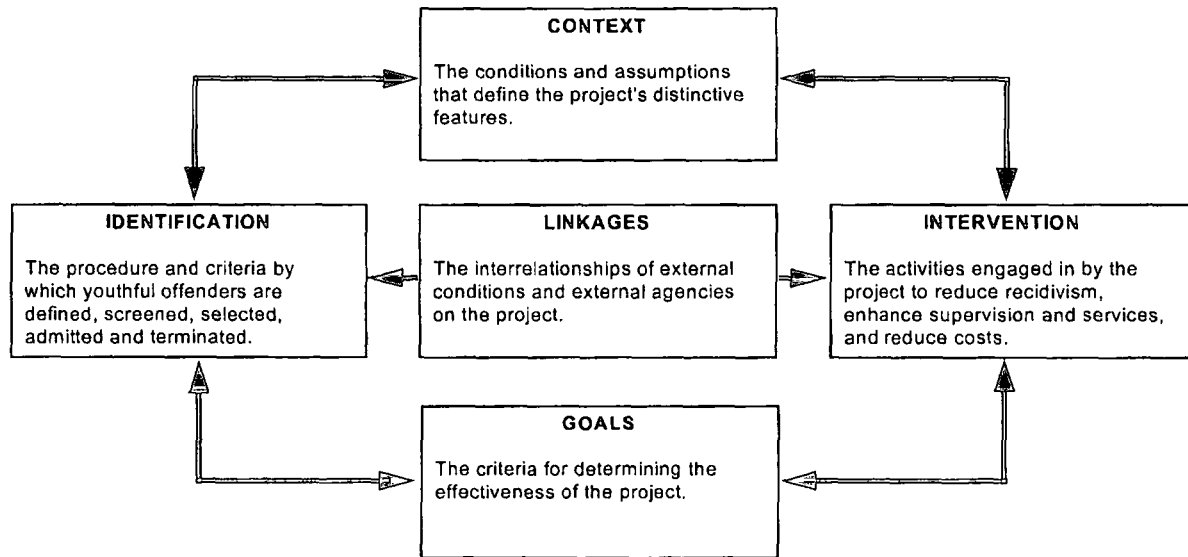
CONTEXT

The conditions and assumptions that define the project's distinctive features.

IDENTIFICATION

The procedure and criteria by which youthful offenders are defined, screened, selected, admitted and terminated.

LINKAGES

The interrelationships of external conditions and external agencies on the project.

INTERVENTION

The activities engaged in by the project to reduce recidivism, enhance supervision and services, and reduce costs.

GOALS

The criteria for determining the effectiveness of the project.